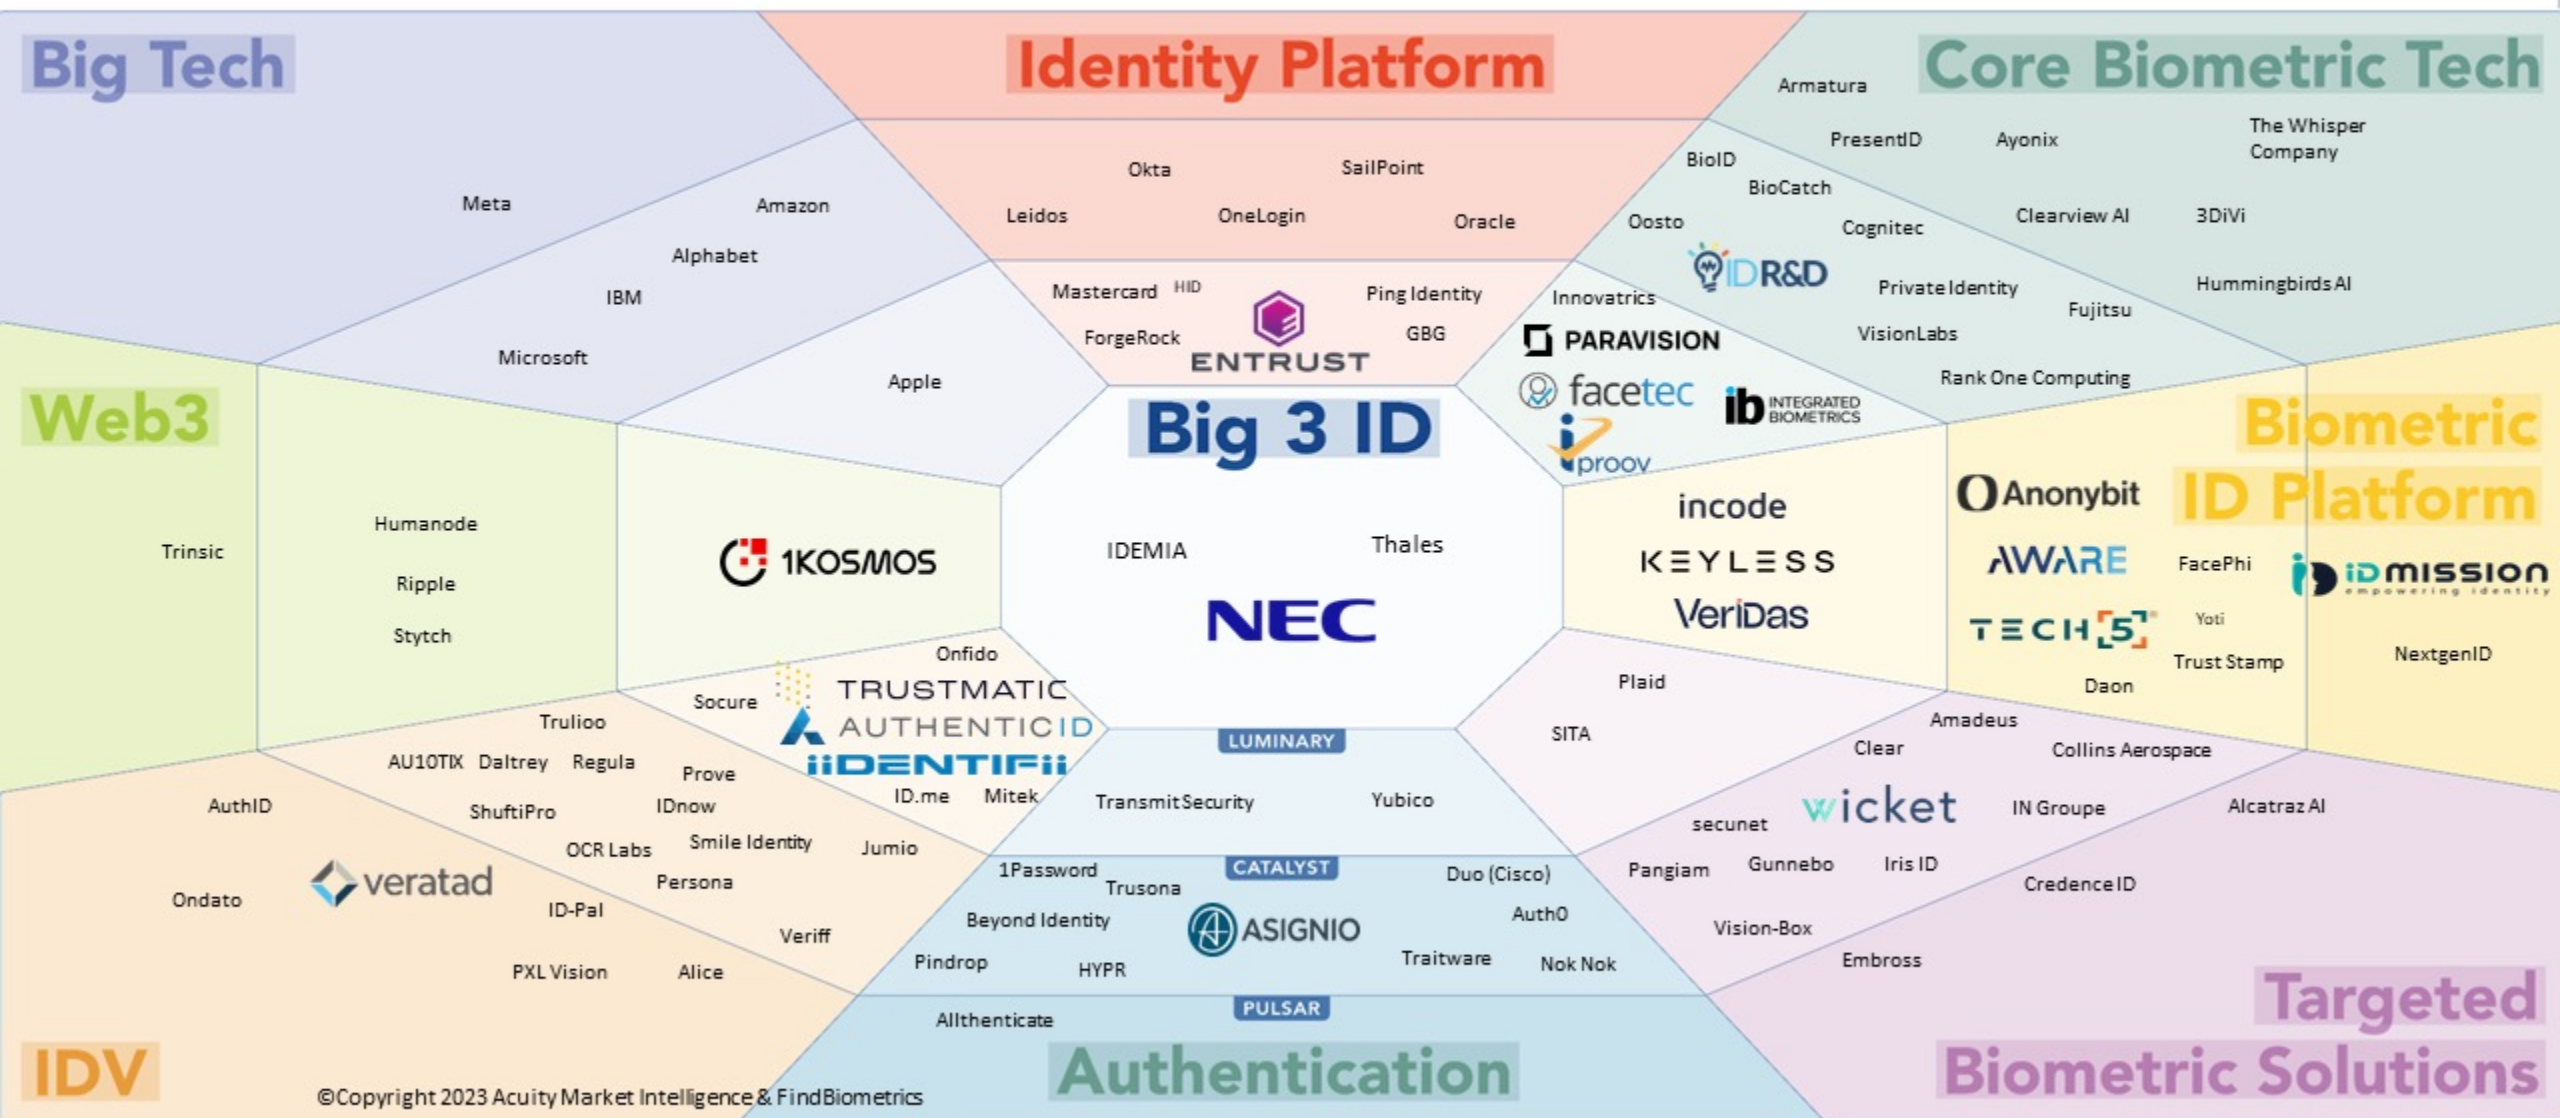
Big Tech

Identity Platform

Core Biometric Tech

Armatura

Meta

Amazon

Alphabet

IBM

Microsoft

Apple

Okta

SailPoint

Leidos

OneLogin

Oracle

Mastercard HID

Ping Identity

ForgeRock

GBG

ENTRUST

PresentID

Ayonix

The Whisper Company

BioID

BioCatch

Oosto

Cognitec

Clearview AI

3DiVi

ID R&D

Private Identity

HummingbirdsAI

Innovatrics

Fujitsu

PARAVISION

VisionLabs

facetec

Rank One Computing

ib INTEGRATED BIOMETRICS

iproov

Web3

Big 3 ID

Biometric ID Platform

Trinsic

Humanode

Ripple

Stytch

1KOSMOS

IDEMIA

Thales

NEC

incode

KEYLESS

VeriDas

Anonybit

AWARE

FacePhi

IDMISSION empowering identity

TECH5

Yoti

Trust Stamp

NextgenID

Daon

Onfido

Socure

TRUSTMATIC

AUTHENTICID

IIDENTIFII

Trulioo

AU10TIX

Daltrey

Regula

Prove

AuthID

ShuftiPro

IDnow

ID.me

Mitek

LUMINARY

Transmit Security

Yubico

Plaid

SITA

Amadeus

Clear

Collins Aerospace

secunet

wicket

IN Groupe

Alcatraz AI

OCR Labs

Smile Identity

Jumio

Persona

Ondato

veratad

ID-Pal

Veriff

PXL Vision

Alice

1Password

Trusona

CATALYST

Duo (Cisco)

Beyond Identity

ASIGNIO

Auth0

Pindrop

HYPR

Traitware

Nok Nok

Pangiam

Gunnebo

Iris ID

CredenceID

Vision-Box

Embross

PULSAR

Allthenticate

IDV

©Copyright 2023 Acuity Market Intelligence & FindBiometrics

Authentication

Targeted Biometric Solutions